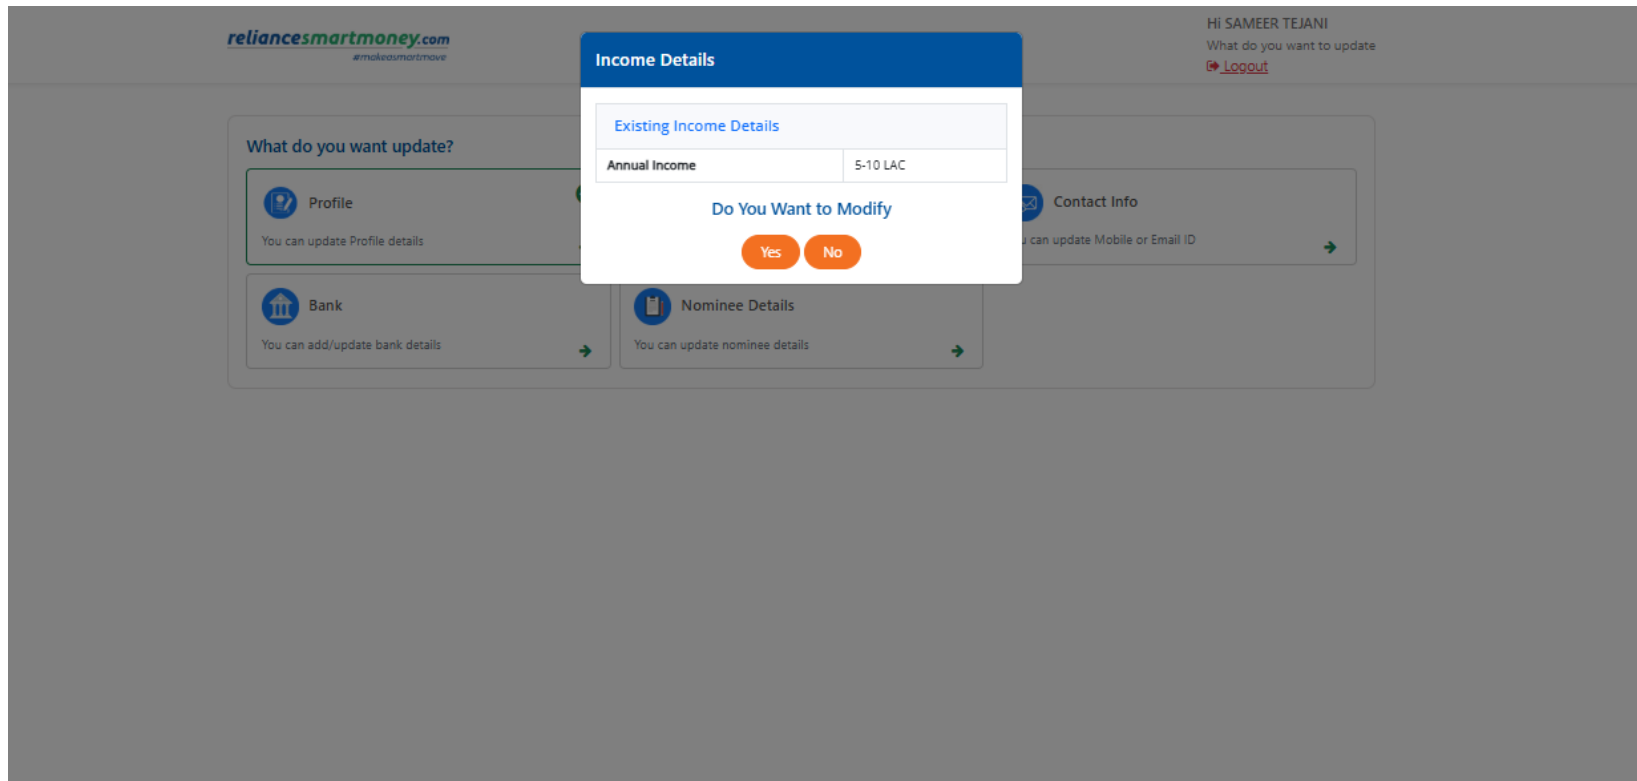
reliancesmartmoney.com
#makeasmartmove

Income Details

Existing Income Details

| Annual Income | 5-10 LAC |
|---|---|

Do You Want to Modify

Yes No

Hi SAMEER TEJANI
What do you want to update
Logout

What do you want update?

Profile
You can update Profile details

Contact Info
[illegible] can update Mobile or Email ID

Bank
You can add/update bank details

Nominee Details
You can update nominee details